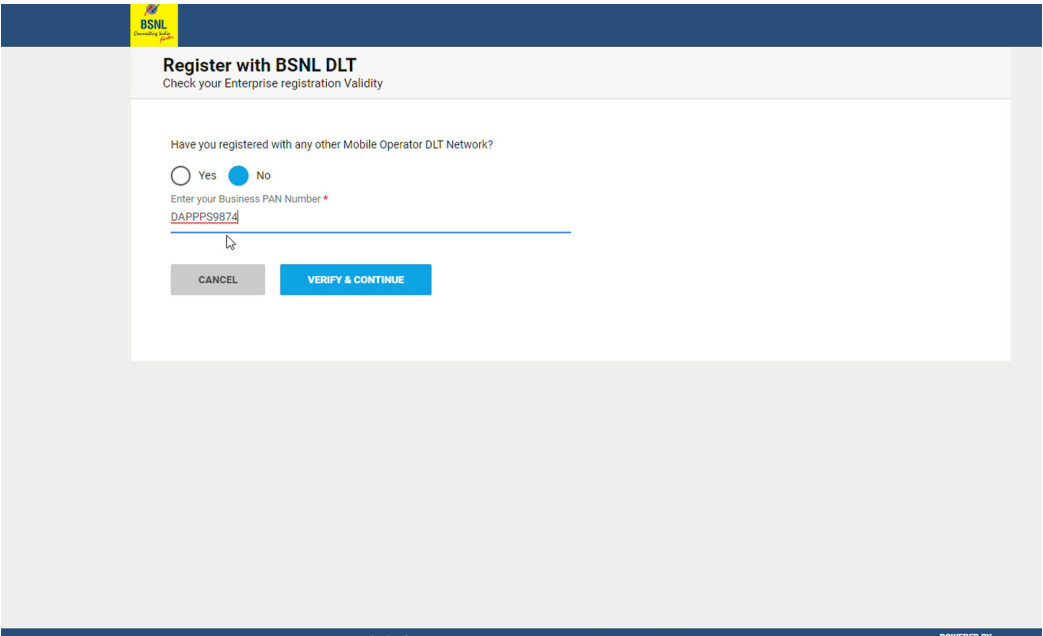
BSNL
Connecting India Faster

Register with BSNL DLT
Check your Enterprise registration Validity

Have you registered with any other Mobile Operator DLT Network?

Yes No

Enter your Business PAN Number *
DAPPPS9874

CANCEL
VERIFY & CONTINUE

POWERED BY